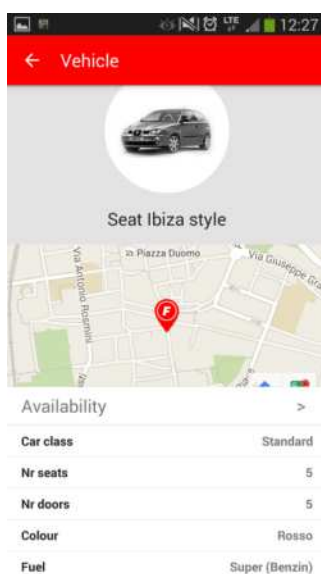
LTE 12:27

← Vehicle

Seat Ibiza style

Piazza Duomo
Via Giuseppe Gra
Via Antonio Rosmini

Availability >

| Car class | Standard |
|---|---|
| Nr seats | 5 |
| Nr doors | 5 |
| Colour | Rosso |
| Fuel | Super (Benzin) |